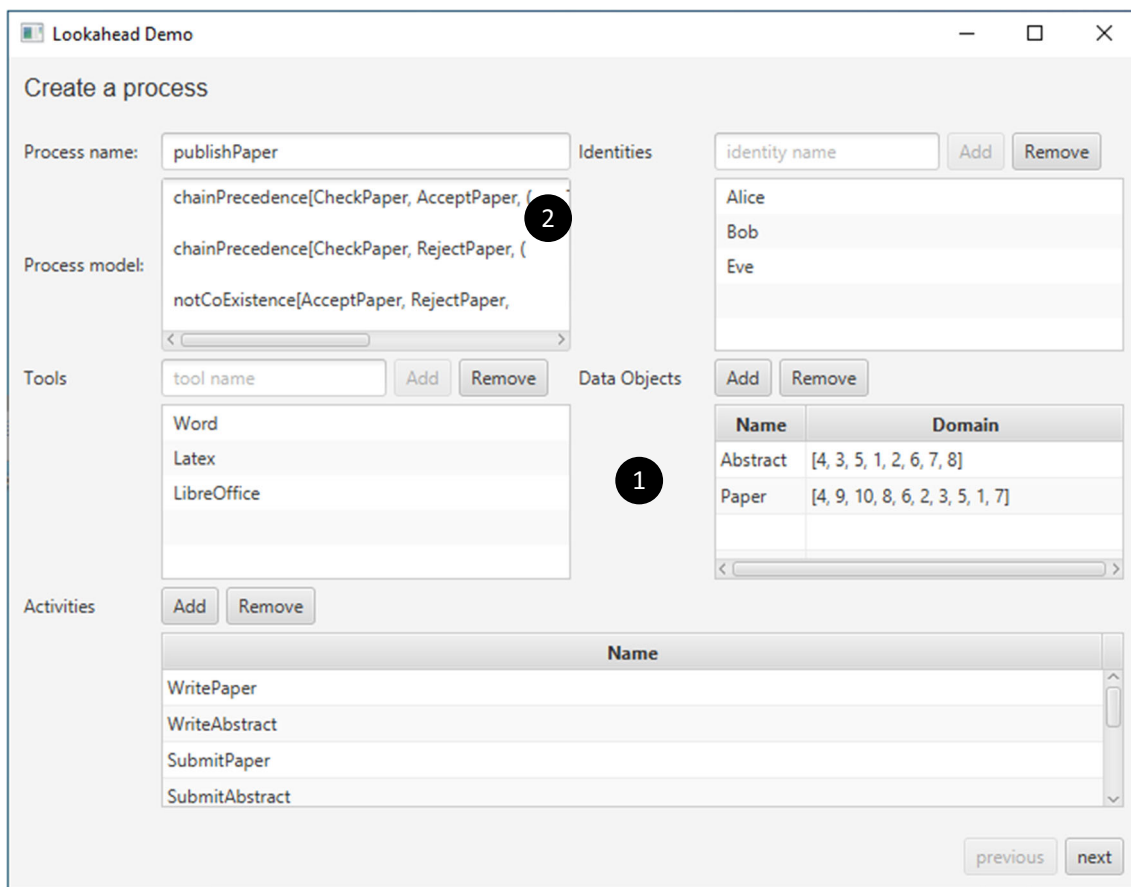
Lookahead Demo

Create a process

Process name: publishPaper

Identities identity name Add Remove

Process model:
chainPrecedence[CheckPaper, AcceptPaper, ( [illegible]
chainPrecedence[CheckPaper, RejectPaper, (
notCoExistence[AcceptPaper, RejectPaper,

2

Alice
Bob
Eve

Tools tool name Add Remove

Word
Latex
LibreOffice

Data Objects Add Remove

1

| Name | Domain |
|---|---|
| Abstract | [4, 3, 5, 1, 2, 6, 7, 8] |
| Paper | [4, 9, 10, 8, 6, 2, 3, 5, 1, 7] |

Activities Add Remove

| Name |
|---|
| WritePaper |
| WriteAbstract |
| SubmitPaper |
| SubmitAbstract |

previous next